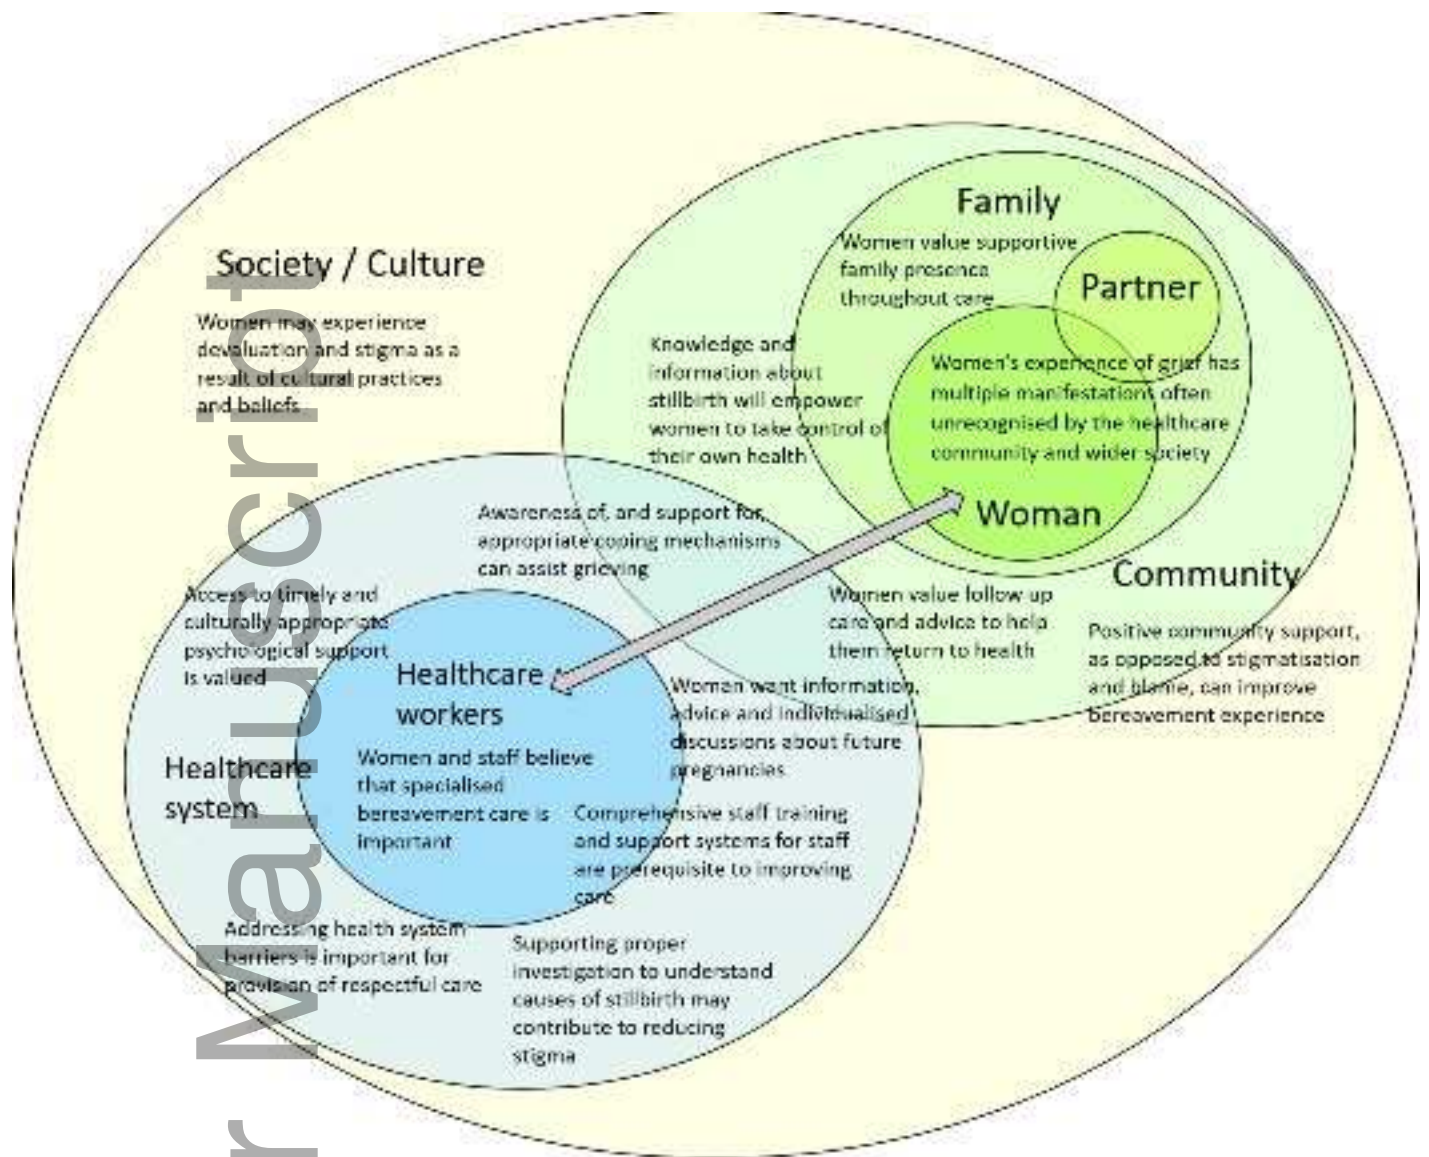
Society / Culture

Women may experience devaluation and stigma as a result of cultural practices and beliefs

Family

Women value supportive family presence throughout care

Partner

Knowledge and information about stillbirth will empower women to take control of their own health

Women's experience of grief has multiple manifestations often unrecognised by the healthcare community and wider society

Woman

Community

Positive community support, as opposed to stigmatisation and blame, can improve bereavement experience

Awareness of, and support for, appropriate coping mechanisms can assist grieving

Women value follow up care and advice to help them return to health

Access to timely and culturally appropriate psychological support is valued

Healthcare workers

Women want information, advice and individualised discussions about future pregnancies

Healthcare system

Women and staff believe that specialised bereavement care is important

Comprehensive staff training and support systems for staff are prerequisite to improving care

Addressing health system barriers is important for provision of respectful care

Supporting proper investigation to understand causes of stillbirth may contribute to reducing stigma

r Manuscript